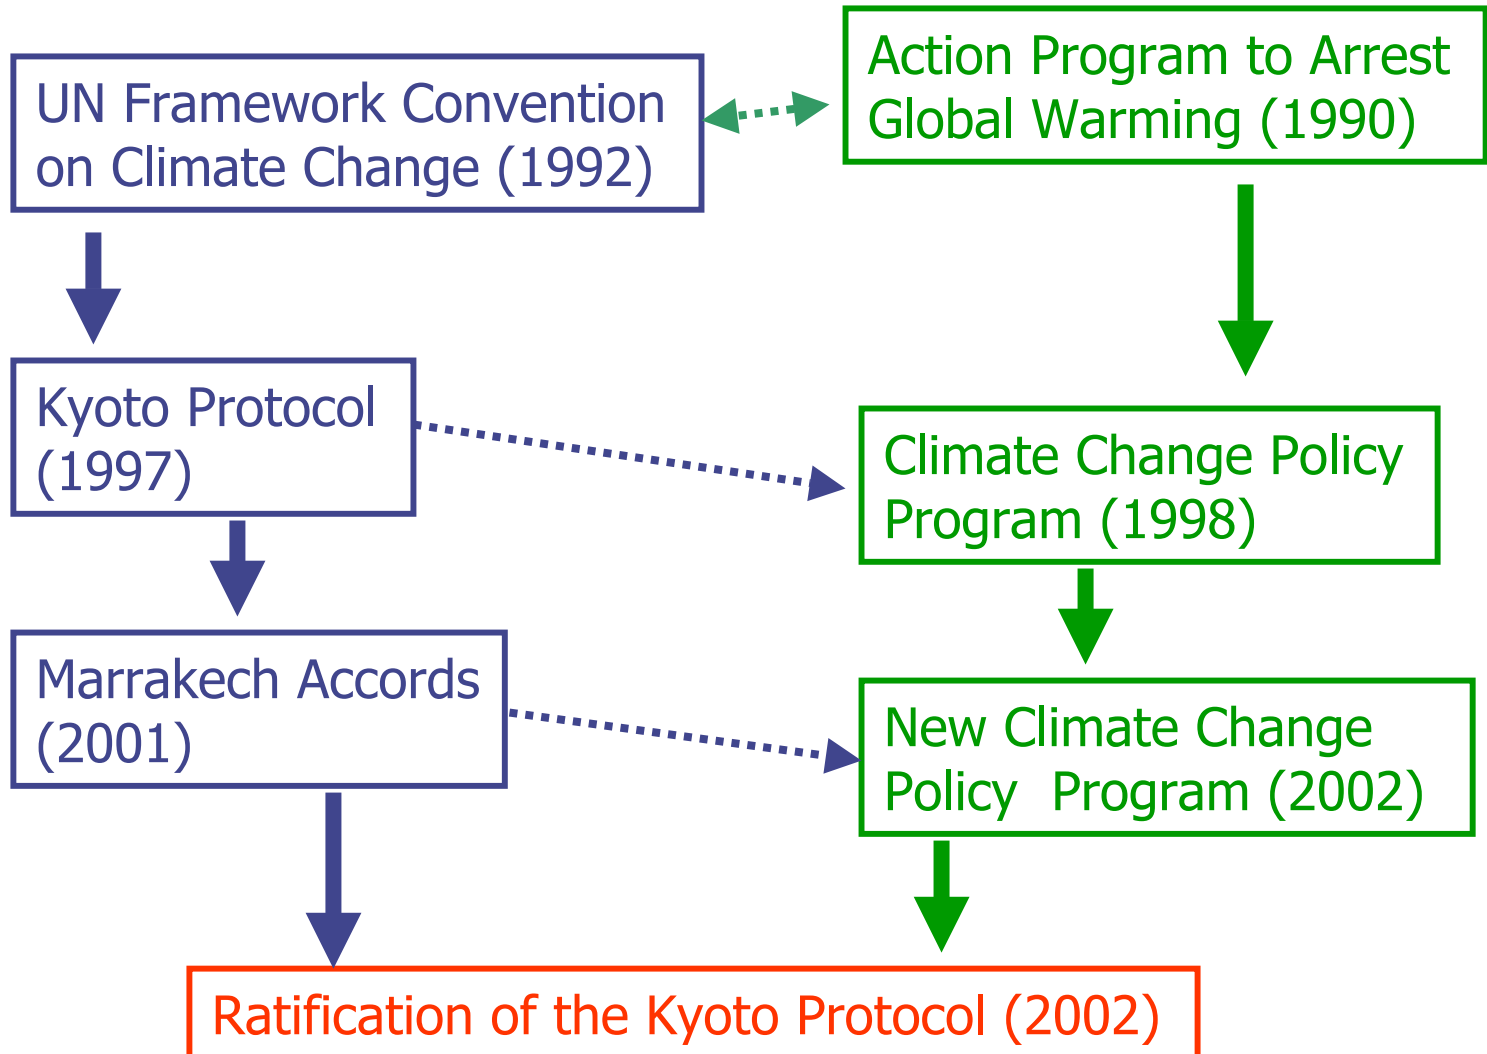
UN Framework Convention on Climate Change (1992)

Action Program to Arrest Global Warming (1990)

Kyoto Protocol (1997)

Climate Change Policy Program (1998)

Marrakech Accords (2001)

New Climate Change Policy Program (2002)

Ratification of the Kyoto Protocol (2002)